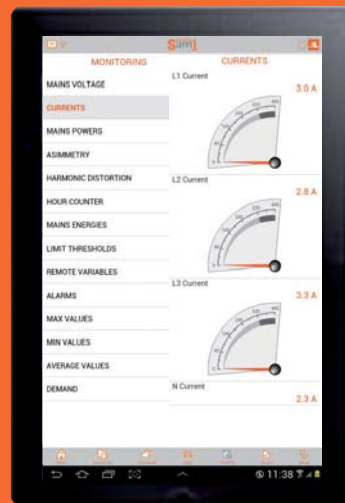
Sam1

MONITORING

MAINS VOLTAGE

CURRENTS

MAINS POWERS

ASIMMETRY

HARMONIC DISTORTION

HOUR COUNTER

MAINS ENERGIES

LIMIT THRESHOLDS

REMOTE VARIABLES

ALARMS

MAX VALUES

MIN VALUES

AVERAGE VALUES

DEMAND

CURRENTS

L1 Current

3.0 A

L2 Current

2.8 A

L3 Current

3.3 A

N Current

2.3 A

11:38